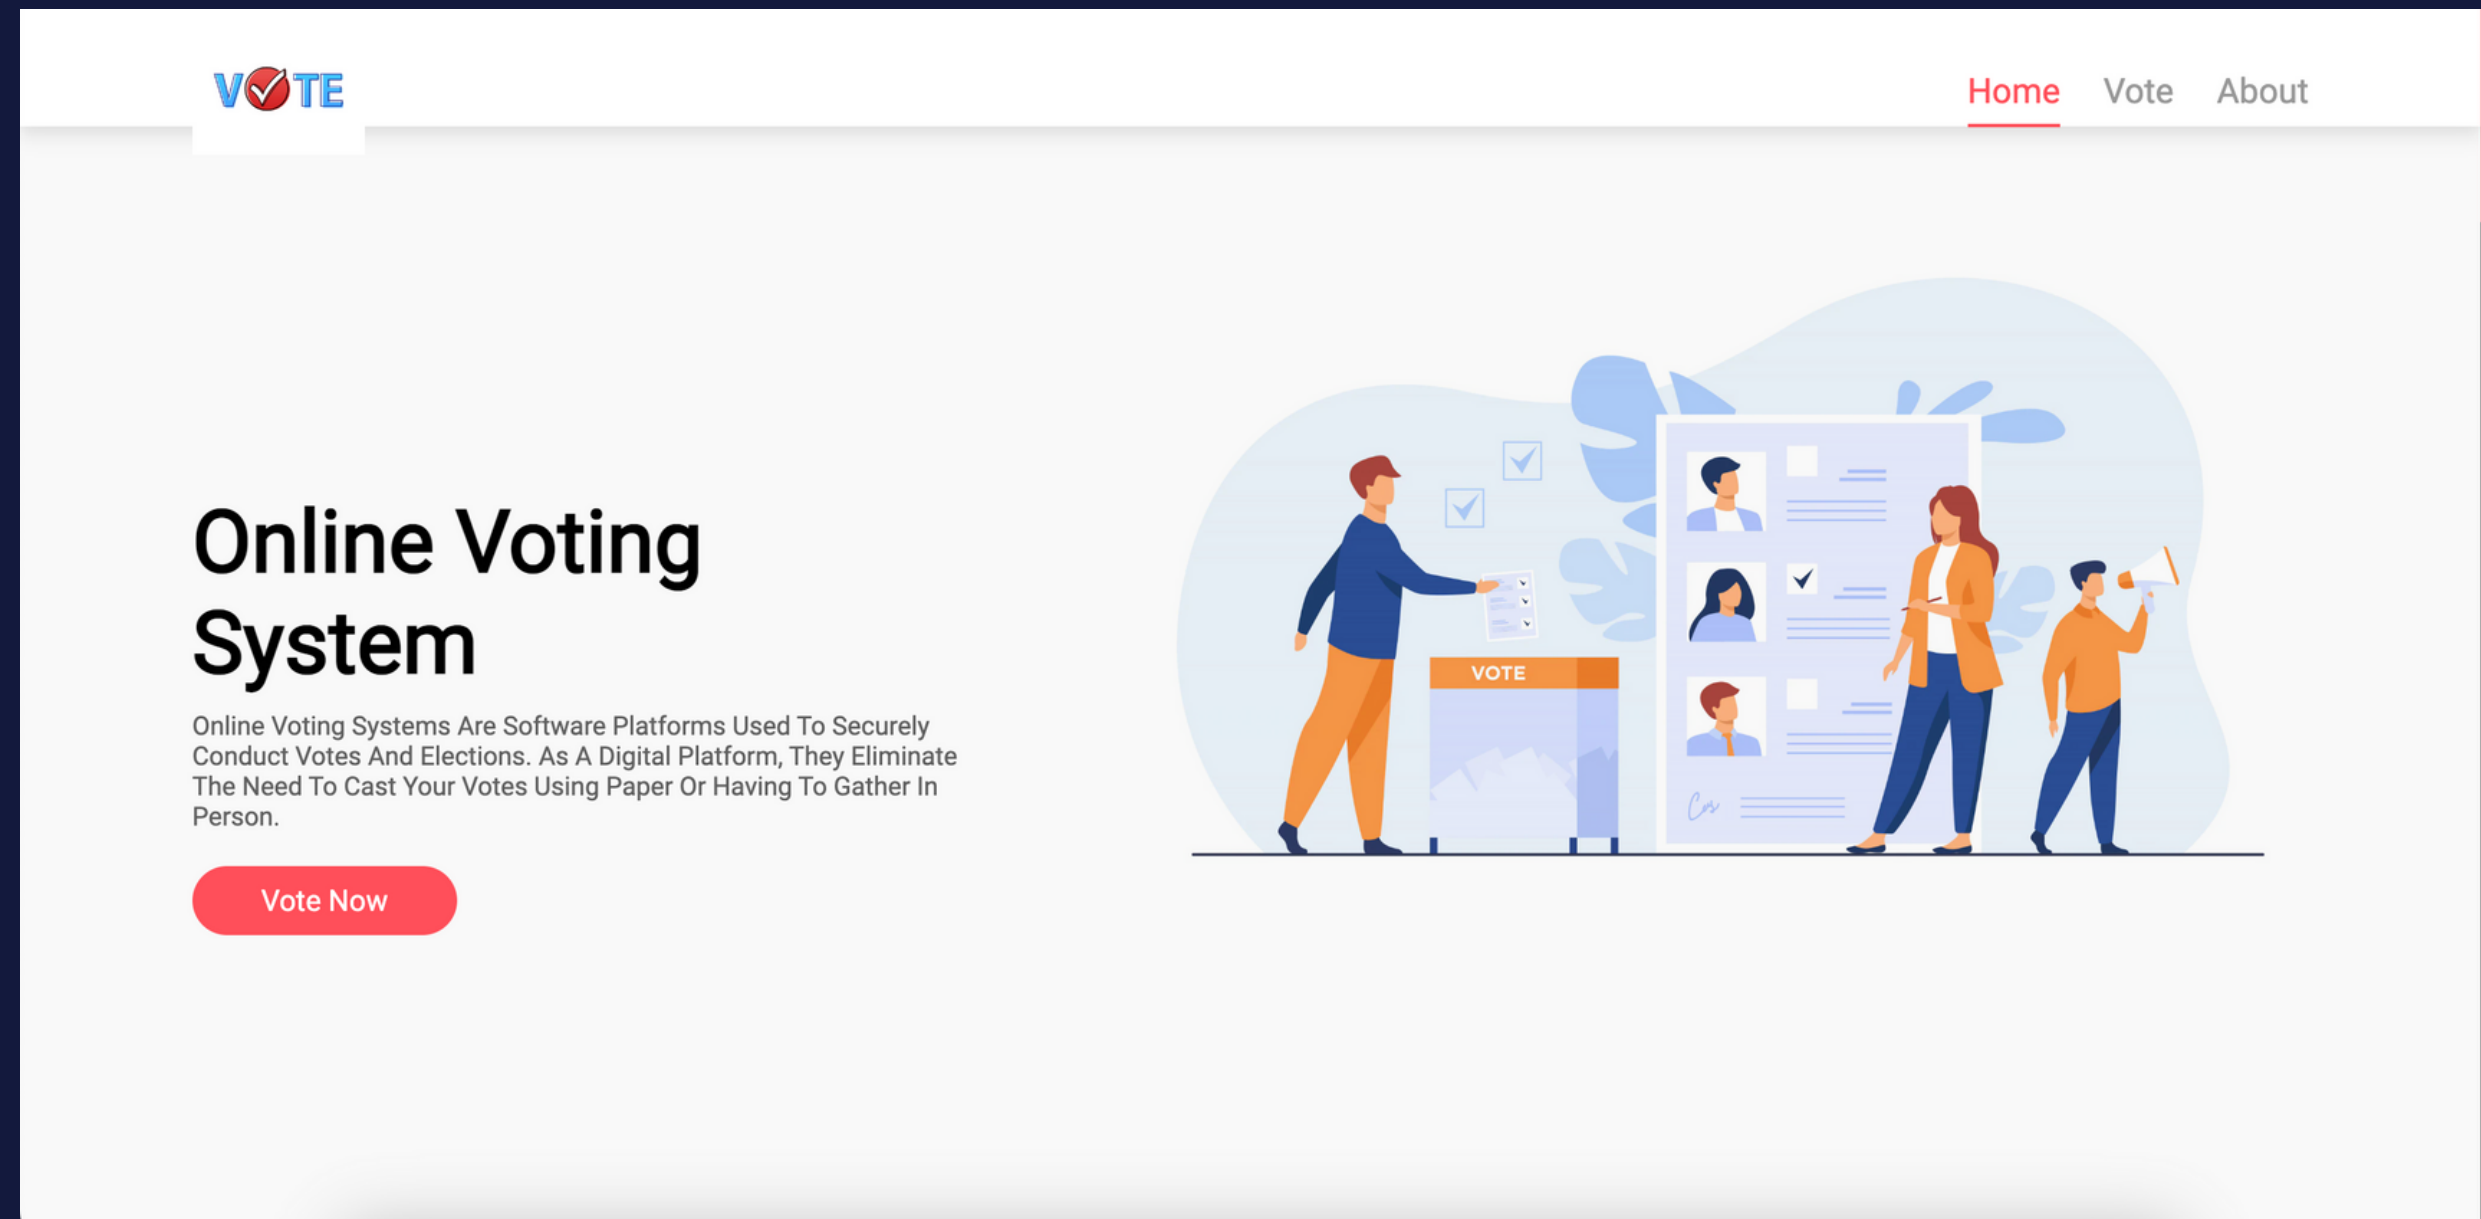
VOTE

Home Vote About

Online Voting System

Online Voting Systems Are Software Platforms Used To Securely Conduct Votes And Elections. As A Digital Platform, They Eliminate The Need To Cast Your Votes Using Paper Or Having To Gather In Person.

Vote Now

VOTE